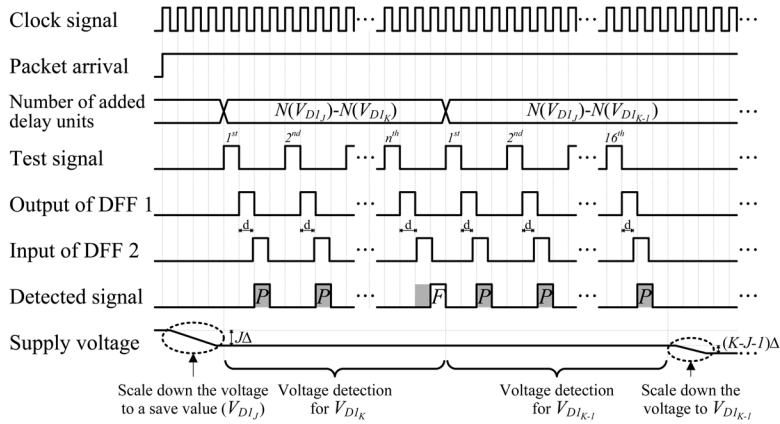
Clock signal

Packet arrival

Number of added delay units

$N(V_{D1_J})-N(V_{D1_K})$

$N(V_{D1_J})-N(V_{D1_{K-1}})$

Test signal

$1^{st}$ $2^{nd}$ $n^{th}$ $1^{st}$ $2^{nd}$ $16^{th}$

Output of DFF 1

d d d d d d

Input of DFF 2

Detected signal

P P F P P P

Supply voltage

$J\Delta$

$(K\text{-}J\text{-}1)\Delta$

Scale down the voltage to a save value $(V_{D1_J})$

Voltage detection for $V_{D1_K}$

Voltage detection for $V_{D1_{K-1}}$

Scale down the voltage to $V_{D1_{K-1}}$